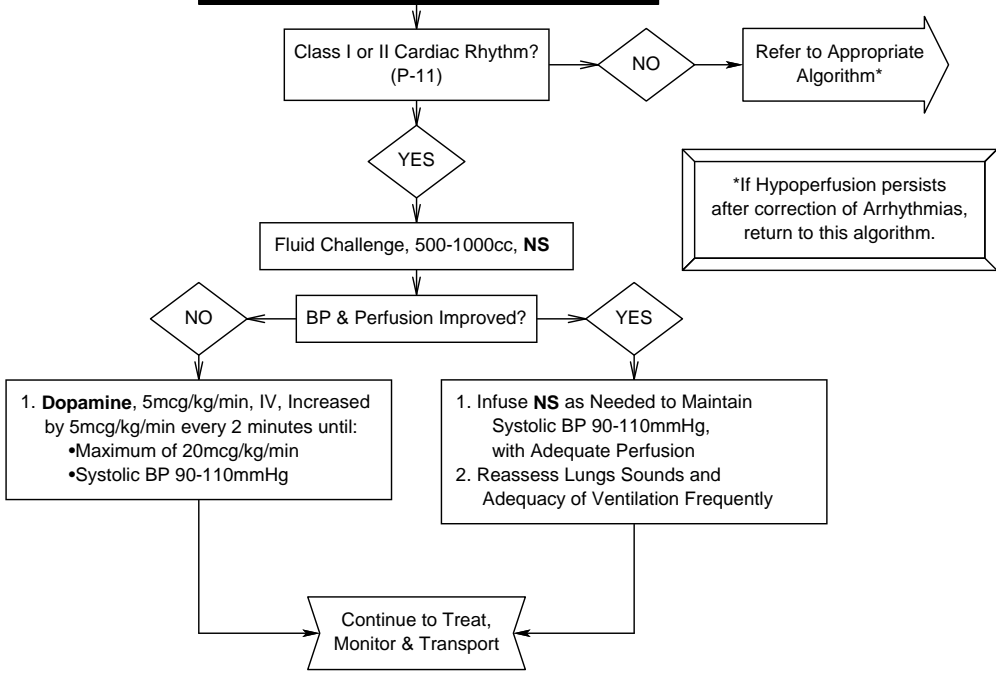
Class I or II Cardiac Rhythm? (P-11)

NO

Refer to Appropriate Algorithm*

YES

*If Hypoperfusion persists after correction of Arrhythmias, return to this algorithm.

Fluid Challenge, 500-1000cc, **NS**

NO

BP & Perfusion Improved?

YES

1. **Dopamine**, 5mcg/kg/min, IV, Increased by 5mcg/kg/min every 2 minutes until:
•Maximum of 20mcg/kg/min
•Systolic BP 90-110mmHg

1. Infuse **NS** as Needed to Maintain Systolic BP 90-110mmHg, with Adequate Perfusion
2. Reassess Lungs Sounds and Adequacy of Ventilation Frequently

Continue to Treat, Monitor & Transport